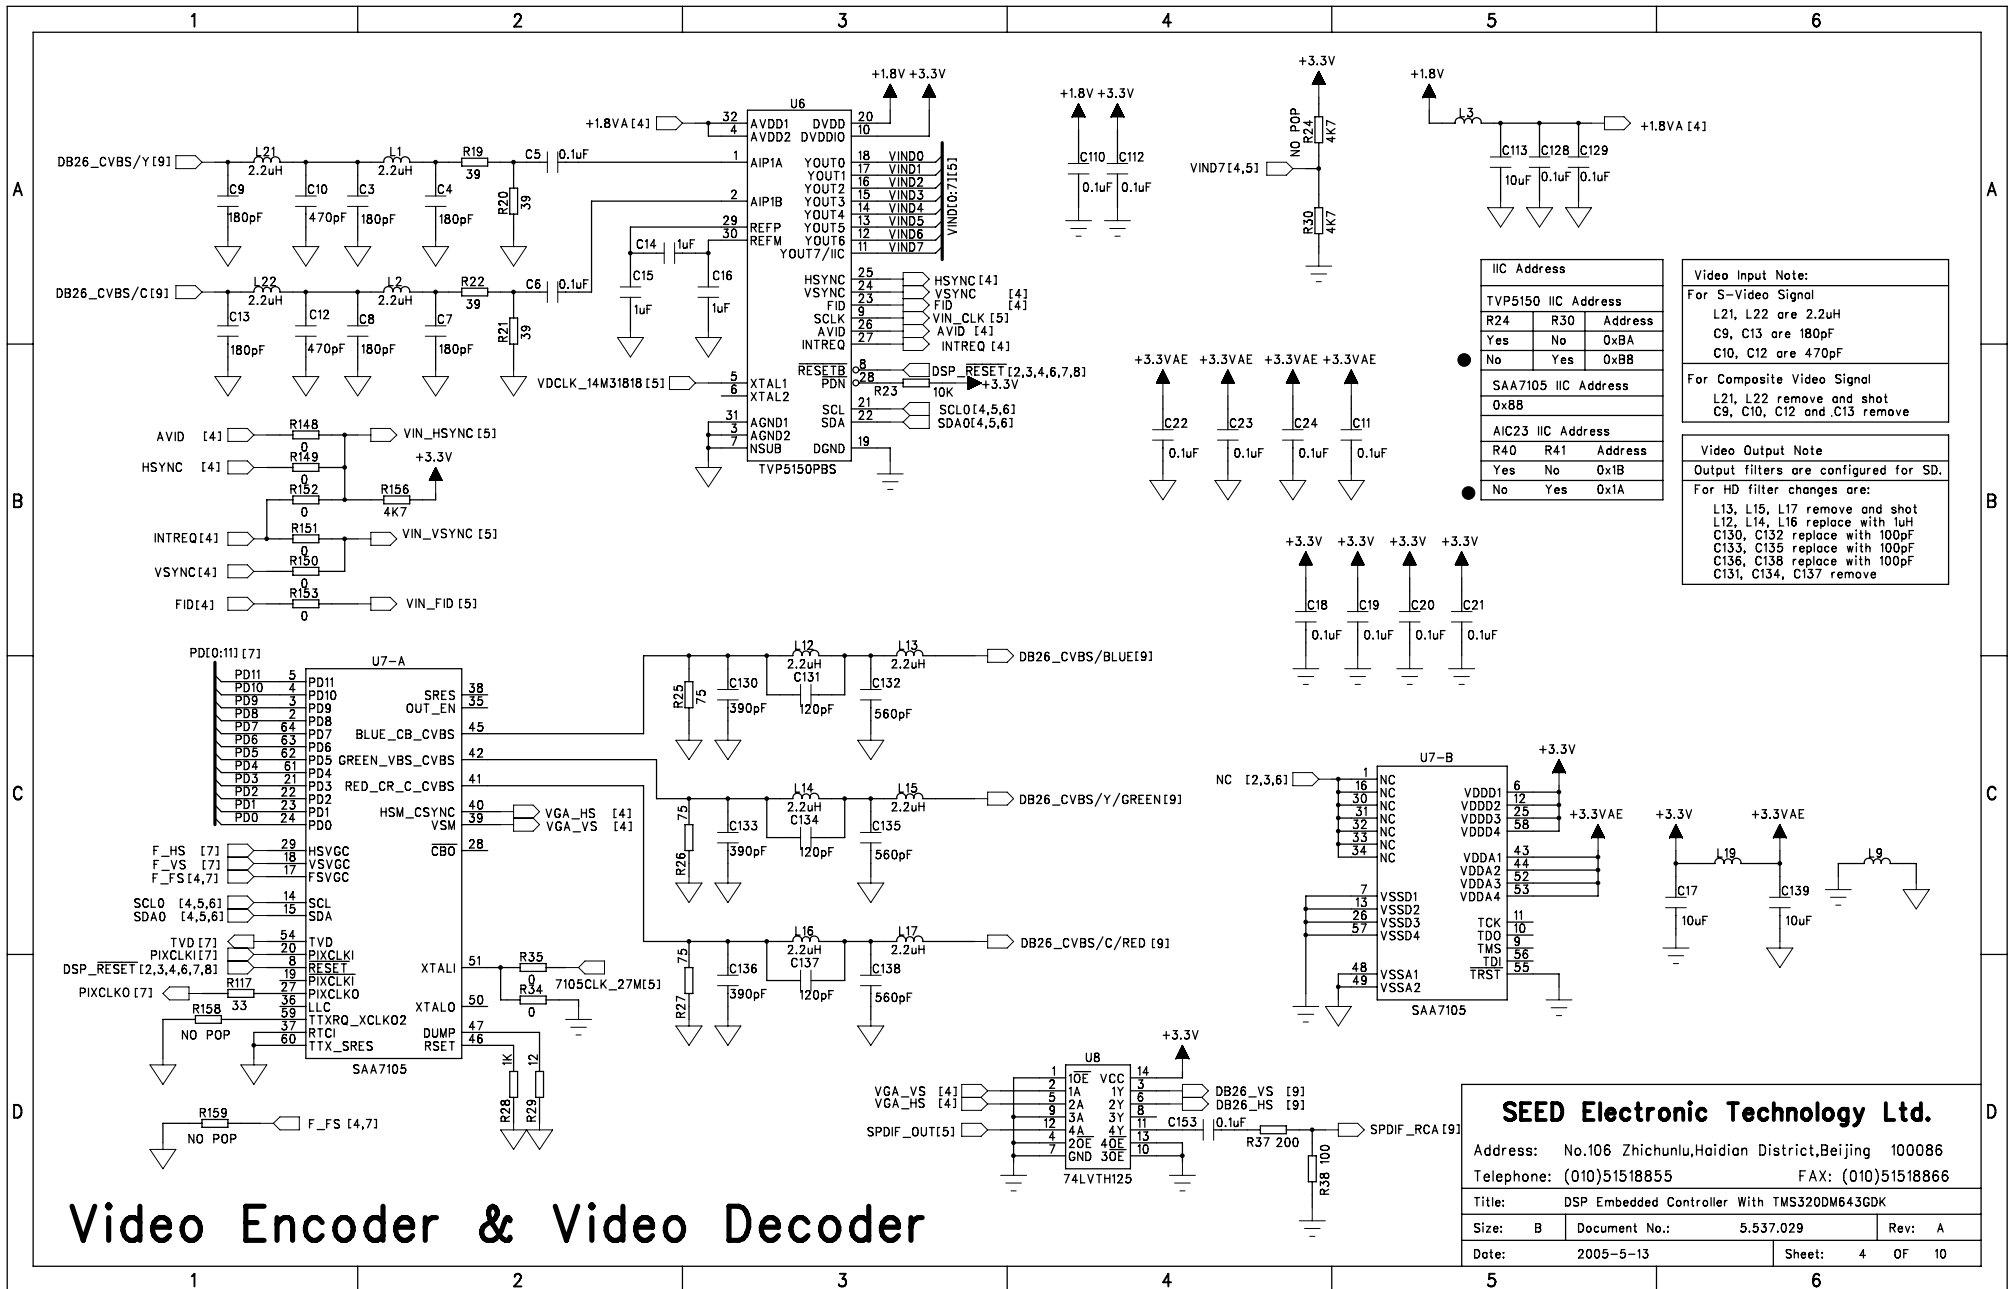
1 2 3 4 5 6

A

+1.8V +3.3V

U6

+1.8VA [4] 32 AVDD1 DVDD 20
4 AVDD2 DVDDIO 10

DB26_CVBS/Y[9] L21 2.2uH L1 2.2uH R19 39 C5 0.1uF 1 AIP1A

C9 180pF C10 470pF C3 180pF C4 180pF R20 39

2 AIP1B

29 REFP
30 REFM

C14 1uF C15 1uF C16 1uF

YOUT0 18 VIND0
YOUT1 17 VIND1
YOUT2 16 VIND2
YOUT3 15 VIND3
YOUT4 14 VIND4
YOUT5 13 VIND5
YOUT6 12 VIND6
YOUT7/IIC 11 VIND7

VIND[0:7][5]

DB26_CVBS/C[9] L22 2.2uH L2 2.2uH R22 39 C6 0.1uF

C13 180pF C12 470pF C8 180pF C7 180pF R21 39

HSYNC 25 HSYNC [4]
VSYNC 24 VSYNC [4]
FID 23 FID [4]
SCLK 9 VIN_CLK [5]
AVID 26 AVID [4]
INTREQ 27 INTREQ [4]

VDCLK_14M31818 [5] 5 XTAL1
6 XTAL2

$\overline{RESETB}$ 8 DSP_$\overline{RESET}$ [2,3,4,6,7,8]
PDN 28 R23 10K +3.3V

31 AGND1
3 AGND2
7 NSUB

SCL 21 SCL0 [4,5,6]
SDA 22 SDA0 [4,5,6]
DGND 19

TVP5150PBS

AVID [4] R148 0 VIN_HSYNC [5]
HSYNC [4] R149 0
+3.3V
R152 0 R156 4K7
INTREQ [4] R151 0 VIN_VSYNC [5]
VSYNC [4] R150 0
FID [4] R153 0 VIN_FID [5]

+1.8V +3.3V
C110 0.1uF C112 0.1uF

+3.3V
NO POP R24 4K7
VIND7 [4,5]
R30 4K7

+1.8V
L3
+1.8VA [4]
C113 10uF C128 0.1uF C129 0.1uF

IIC Address
TVP5150 IIC Address

| R24 | R30 | Address |
|---|---|---|
| Yes | No | 0xBA |
| No | Yes | 0xB8 |

SAA7105 IIC Address
0x88

AIC23 IIC Address

| R40 | R41 | Address |
|---|---|---|
| Yes | No | 0x1B |
| No | Yes | 0x1A |

Video Input Note:
For S-Video Signal
L21, L22 are 2.2uH
C9, C13 are 180pF
C10, C12 are 470pF
For Composite Video Signal
L21, L22 remove and shot
C9, C10, C12 and C13 remove

Video Output Note
Output filters are configured for SD.
For HD filter changes are:
L13, L15, L17 remove and shot
L12, L14, L16 replace with 1uH
C130, C132 replace with 100pF
C133, C135 replace with 100pF
C136, C138 replace with 100pF
C131, C134, C137 remove

+3.3VAE +3.3VAE +3.3VAE +3.3VAE
C22 0.1uF C23 0.1uF C24 0.1uF C11 0.1uF

B

+3.3V +3.3V +3.3V +3.3V
C18 0.1uF C19 0.1uF C20 0.1uF C21 0.1uF

PD[0:11] [7]
U7-A
PD11 5 PD11
PD10 4 PD10
PD9 3 PD9
PD8 2 PD8
PD7 64 PD7
PD6 63 PD6
PD5 62 PD5
PD4 61 PD4
PD3 21 PD3
PD2 22 PD2
PD1 23 PD1
PD0 24 PD0

SRES 38
OUT_EN 35
BLUE_CB_CVBS 45
GREEN_VBS_CVBS 42
RED_CR_C_CVBS 41
HSM_CSYNC 40 VGA_HS [4]
VSM 39 VGA_VS [4]
$\overline{CBO}$ 28

L12 2.2uH L13 2.2uH DB26_CVBS/BLUE[9]
R25 75 C130 390pF C131 120pF C132 560pF

C

L14 2.2uH L15 2.2uH DB26_CVBS/Y/GREEN[9]
R26 75 C133 390pF C134 120pF C135 560pF

F_HS [7] 29 HSVGC
F_VS [7] 18 VSVGC
F_FS [4,7] 17 FSVGC
SCL0 [4,5,6] 14 SCL
SDA0 [4,5,6] 15 SDA
TVD [7] 54 TVD
PIXCLKI [7] 20 PIXCLKI 8 PIXCLKI
DSP_$\overline{RESET}$ [2,3,4,6,7,8] 19 $\overline{RESET}$
PIXCLKO [7] R117 33 27 PIXCLKO
R158 NO POP 36 LLC
59 TTXRQ_XCLKO2
37 RTCI
60 TTX_SRES

XTALI 51 R35 0 7105CLK_27M[5]
XTALO 50 R34 0
DUMP 47
RSET 46
R28 1K R29 12

SAA7105

L16 2.2uH L17 2.2uH DB26_CVBS/C/RED [9]
R27 75 C136 390pF C137 120pF C138 560pF

U7-B
NC [2,3,6] 1 NC 16 NC 30 NC 31 NC 32 NC 33 NC 34 NC
+3.3V
VDDD1 6 VDDD2 12 VDDD3 25 VDDD4 58
+3.3VAE
VDDA1 43 VDDA2 44 VDDA3 52 VDDA4 53
7 VSSD1 13 VSSD2 26 VSSD3 57 VSSD4
TCK 11 TDO 10 TMS 9 TDI 56 $\overline{TRST}$ 55
48 VSSA1 49 VSSA2
SAA7105

+3.3V +3.3VAE
L19 L9
C17 10uF C139 10uF

D

R159 NO POP F_FS [4,7]

+3.3V
U8
1 $\overline{1OE}$ VCC 14
VGA_VS [4] 2 1A 1Y 3 DB26_VS [9]
VGA_HS [4] 5 2A 2Y 6 DB26_HS [9]
9 3A 3Y 8
SPDIF_OUT[5] 12 4A 4Y 11 C153 0.1uF R37 200 SPDIF_RCA[9]
4 $\overline{2OE}$ $\overline{4OE}$ 13
7 GND $\overline{3OE}$ 10
74LVTH125
R38 100

SEED Electronic Technology Ltd.
Address: No.106 Zhichunlu,Haidian District,Beijing 100086
Telephone: (010)51518855 FAX: (010)51518866
Title: DSP Embedded Controller With TMS320DM643GDK
Size: B Document No.: 5.537.029 Rev: A
Date: 2005-5-13 Sheet: 4 OF 10

Video Encoder & Video Decoder

1 2 3 4 5 6